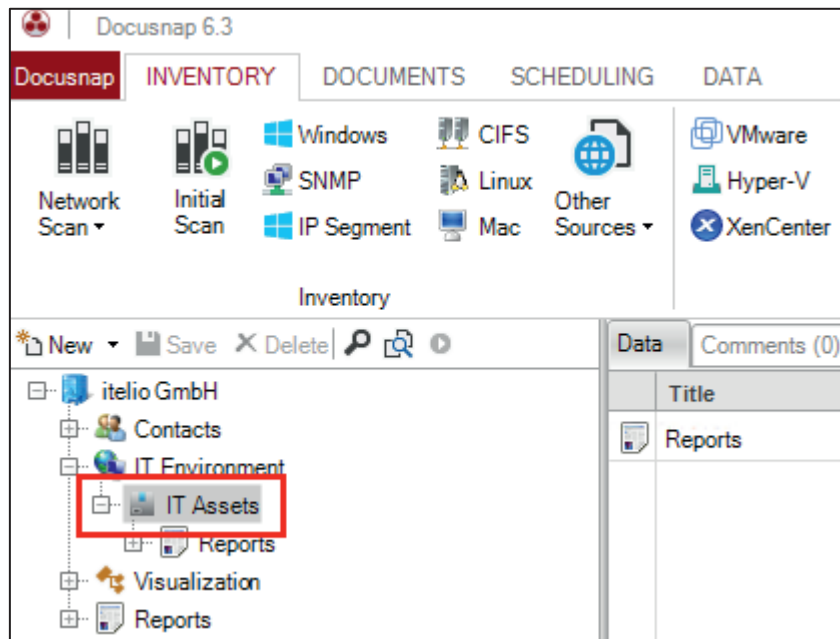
Docusnap 6.3

Docusnap INVENTORY DOCUMENTS SCHEDULING DATA

Network Scan ▾
Initial Scan
Windows
SNMP
IP Segment
CIFS
Linux
Mac
Other Sources ▾
VMware
Hyper-V
XenCenter

Inventory

New ▾ Save Delete

itelio GmbH
Contacts
IT Environment
IT Assets
Reports
Visualization
Reports

Data Comments (0)

| Title |
|---|
| Reports |